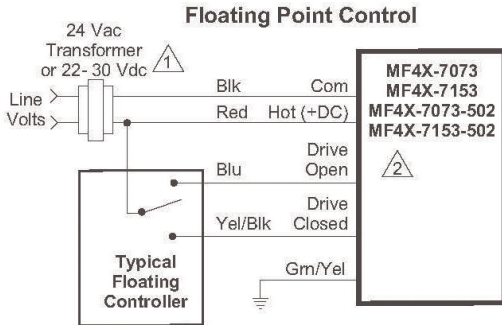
Floating Point Control

24 Vac Transformer or 22- 30 Vdc 1

Line Volts

Blk Com
Red Hot (+DC)

MF4X-7073
MF4X-7153
MF4X-7073-502
MF4X-7153-502

Drive Open
Blu

2

Drive Closed
Yel/Blk

Typical Floating Controller

Grn/Yel